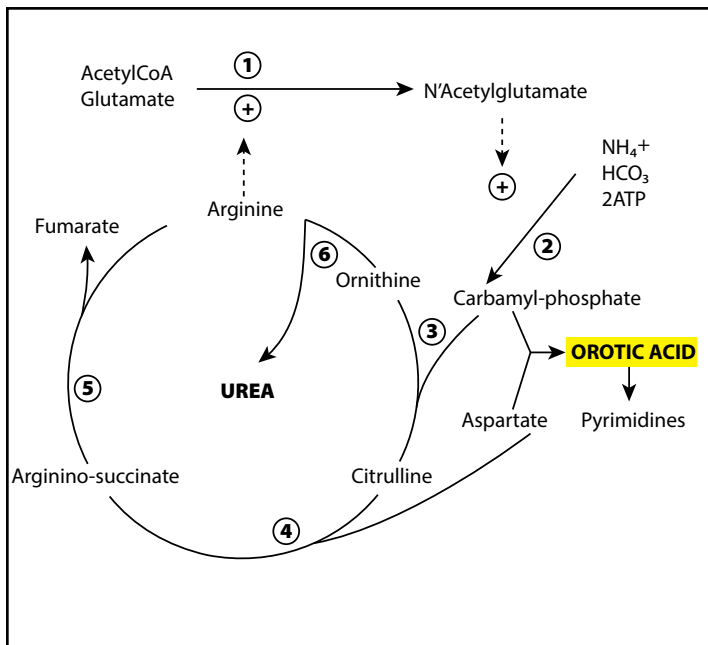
AcetylCoA
Glutamate

1

+

N'Acetylglutamate

+

$NH_4$+
$HCO_3$
2ATP

2

Fumarate

Arginine

6

Ornithine

Carbamyl-phosphate

3

OROTIC ACID

5

UREA

Aspartate

Pyrimidines

Arginino-succinate

Citrulline

4